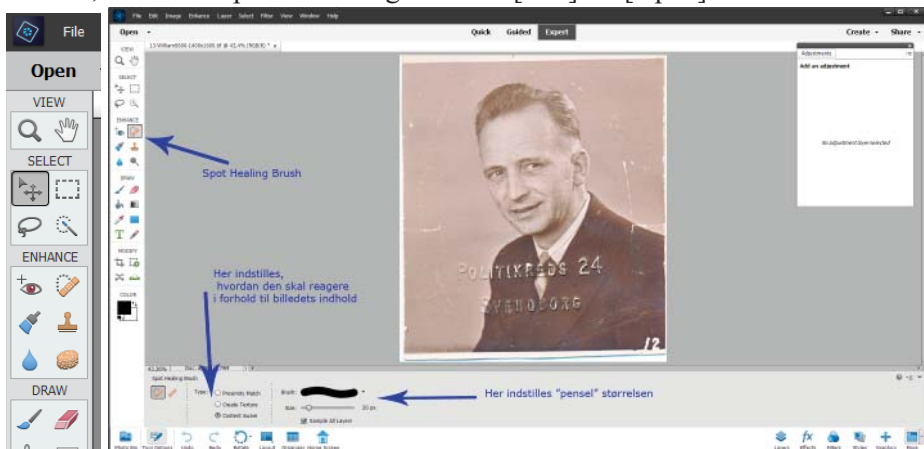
File

Open

VIEW

SELECT

ENHANCE

DRAW

File Edit Image Enhance Layer Select Filter View Window Help

Open

Quick Guided Expert

Create Share

VIEW

SELECT

ENHANCE

DRAW

MODIFY

COLOR

Adjustments

Add an adjustment

No adjustment layer selected

Spot Healing Brush

POLITIKREDS 24

SVENDBORG

12

Her indstilles, hvordan den skal reagere i forhold til billedets indhold

Spot Healing Brush

Type: Proximity Match Create Texture Content Aware

Brush:

Size: 20 px

Sample All Layers

Her indstilles "pensel" størrelsen

Photo Bin Tool Options Undo Redo Rotate Layout Organizer Home Screen

Layers Effects Filters Styles Graphics More